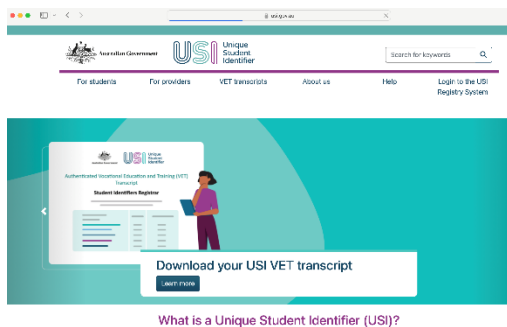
usi.gov.au

Australian Government

USI Unique Student Identifier

Search for keywords

For students

For providers

VET transcripts

About us

Help

Login to the USI Registry System

Australian Government USI Unique Student Identifier

Authenticated Vocational Education and Training (VET) Transcript

Student Identifiers Registrar

Download your USI VET transcript

Learn more

What is a Unique Student Identifier (USI)?